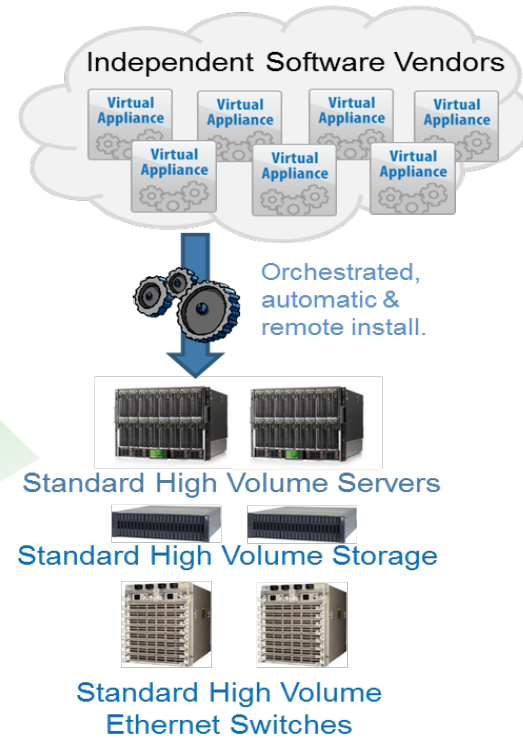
Independent Software Vendors

Virtual Appliance

Virtual Appliance

Virtual Appliance

Virtual Appliance

Virtual Appliance

Virtual Appliance

Virtual Appliance

Orchestrated, automatic & remote install.

Standard High Volume Servers

Standard High Volume Storage

Standard High Volume Ethernet Switches